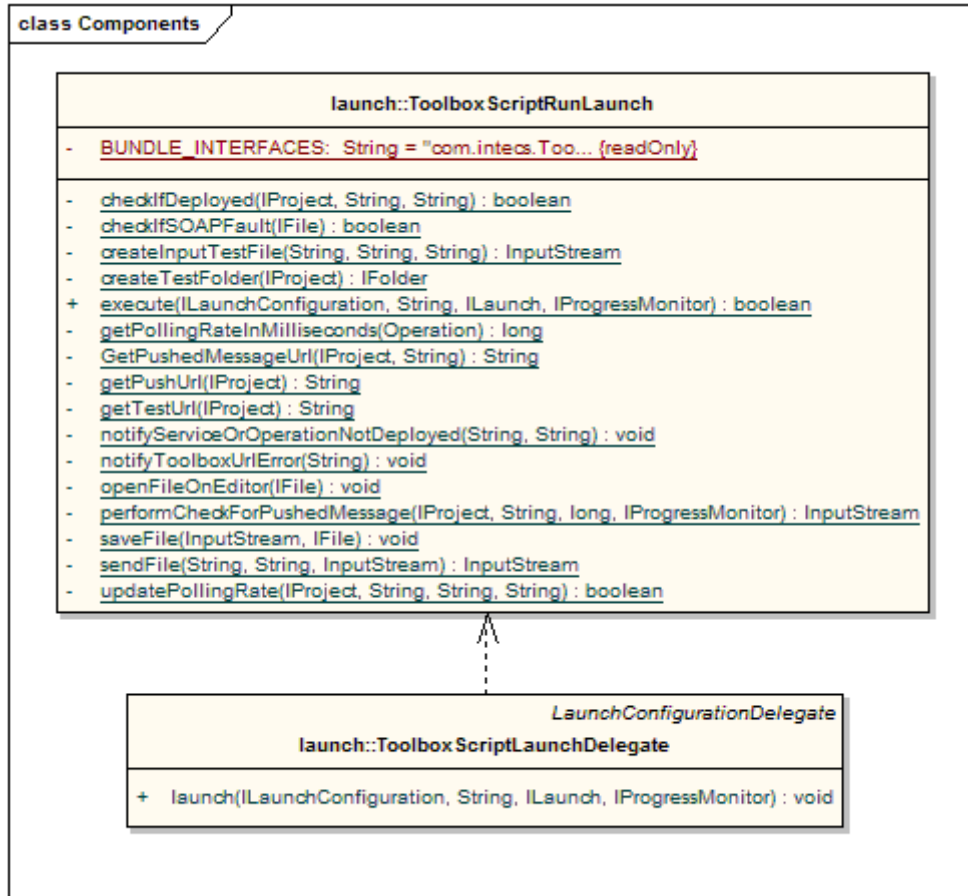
class Components

launch::ToolboxScriptRunLaunch

- BUNDLE_INTERFACES: String = "com.intecs.Too... {readOnly}

- checkIfDeployed(IProject, String, String) : boolean
- checkIfSOAPFault(IFile) : boolean
- createInputTestFile(String, String, String) : InputStream
- createTestFolder(IProject) : IFolder
+ execute(ILaunchConfiguration, String, ILaunch, IProgressMonitor) : boolean
- getPollingRateInMilliseconds(Operation) : long
- GetPushedMessageUrl(IProject, String) : String
- getPushUrl(IProject) : String
- getTestUrl(IProject) : String
- notifyServiceOrOperationNotDeployed(String, String) : void
- notifyToolboxUrlError(String) : void
- openFileOnEditor(IFile) : void
- performCheckForPushedMessage(IProject, String, long, IProgressMonitor) : InputStream
- saveFile(InputStream, IFile) : void
- sendFile(String, String, InputStream) : InputStream
- updatePollingRate(IProject, String, String, String) : boolean

LaunchConfigurationDelegate
launch::ToolboxScriptLaunchDelegate

+ launch(ILaunchConfiguration, String, ILaunch, IProgressMonitor) : void